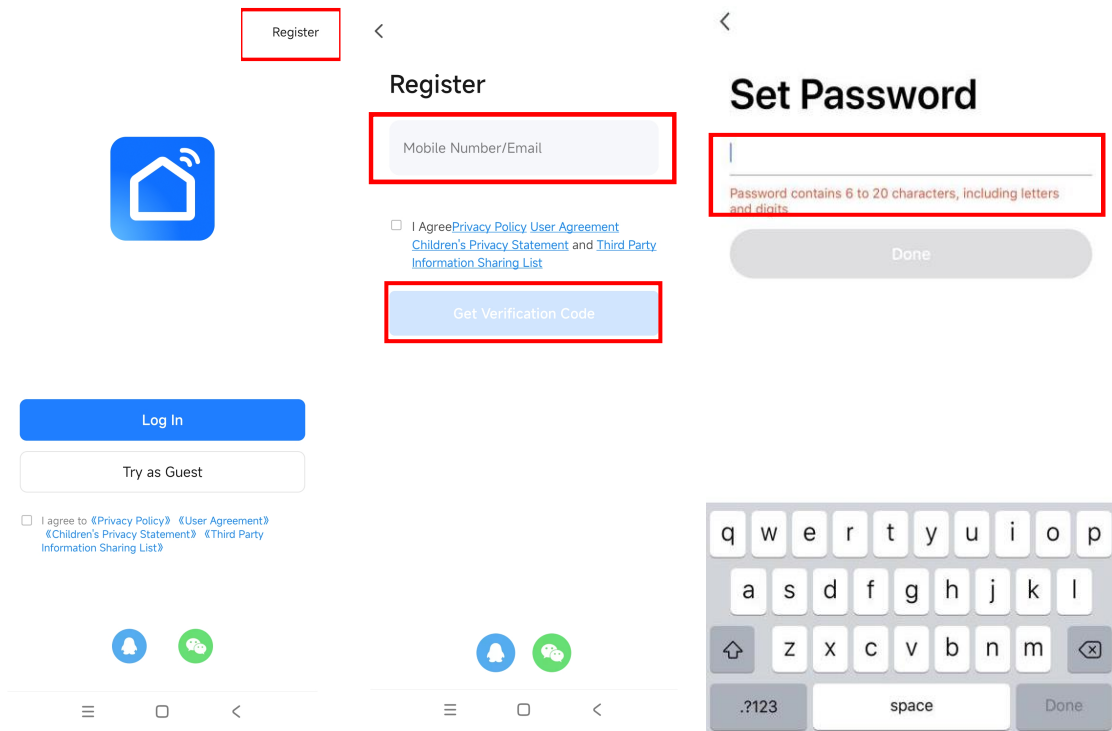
Register

Log In

Try as Guest

I agree to 《Privacy Policy》《User Agreement》《Children's Privacy Statement》《Third Party Information Sharing List》

Register

Mobile Number/Email

I AgreePrivacy Policy User Agreement Children's Privacy Statement and Third Party Information Sharing List

Get Verification Code

Set Password

Password contains 6 to 20 characters, including letters and digits

Done

q w e r t y u i o p
a s d f g h j k l
z x c v b n m
.?123 space Done